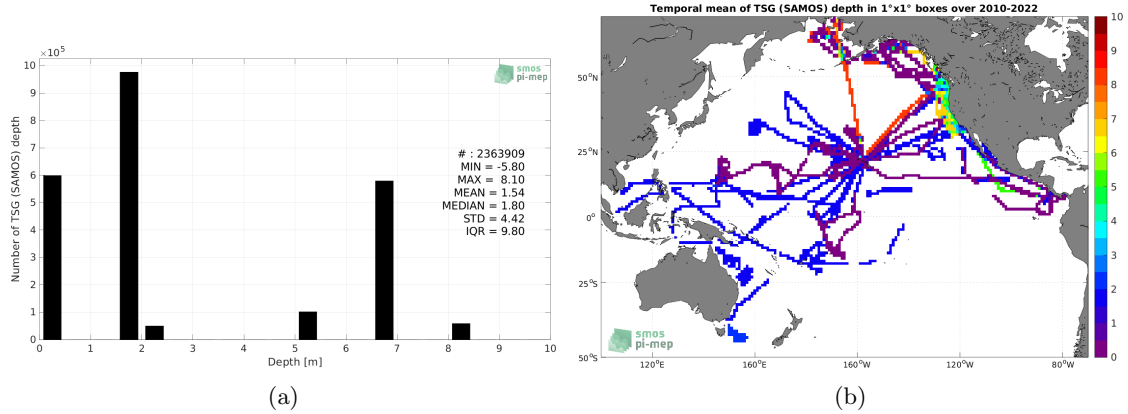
$\times10^5$

smos pi-mep

# : 2363909
MIN = -5.80
MAX = 8.10
MEAN = 1.54
MEDIAN = 1.80
STD = 4.42
IQR = 9.80

Number of TSG (SAMOS) depth

10
9
8
7
6
5
4
3
2
1
0

0 1 2 3 4 5 6 7 8 9 10
Depth [m]

(a)

Temporal mean of TSG (SAMOS) depth in 1°x1° boxes over 2010-2022

50°N
25°N
0°
25°S
50°S

120°E 160°E 160°W 120°W 80°W

smos pi-mep

10
9
8
7
6
5
4
3
2
1
0

(b)